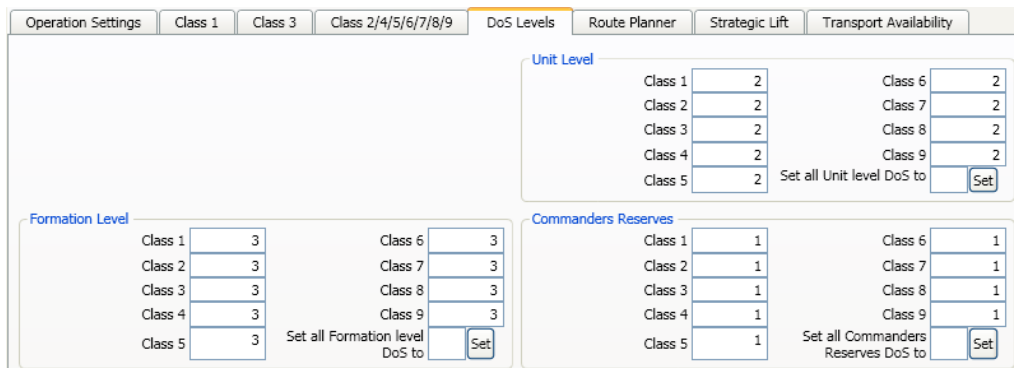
Operation Settings | Class 1 | Class 3 | Class 2/4/5/6/7/8/9 | DoS Levels | Route Planner | Strategic Lift | Transport Availability

Unit Level

Class 1 2
Class 2 2
Class 3 2
Class 4 2
Class 5 2

Class 6 2
Class 7 2
Class 8 2
Class 9 2
Set all Unit level DoS to Set

Formation Level

Class 1 3
Class 2 3
Class 3 3
Class 4 3
Class 5 3

Class 6 3
Class 7 3
Class 8 3
Class 9 3
Set all Formation level DoS to Set

Commanders Reserves

Class 1 1
Class 2 1
Class 3 1
Class 4 1
Class 5 1

Class 6 1
Class 7 1
Class 8 1
Class 9 1
Set all Commanders Reserves DoS to Set